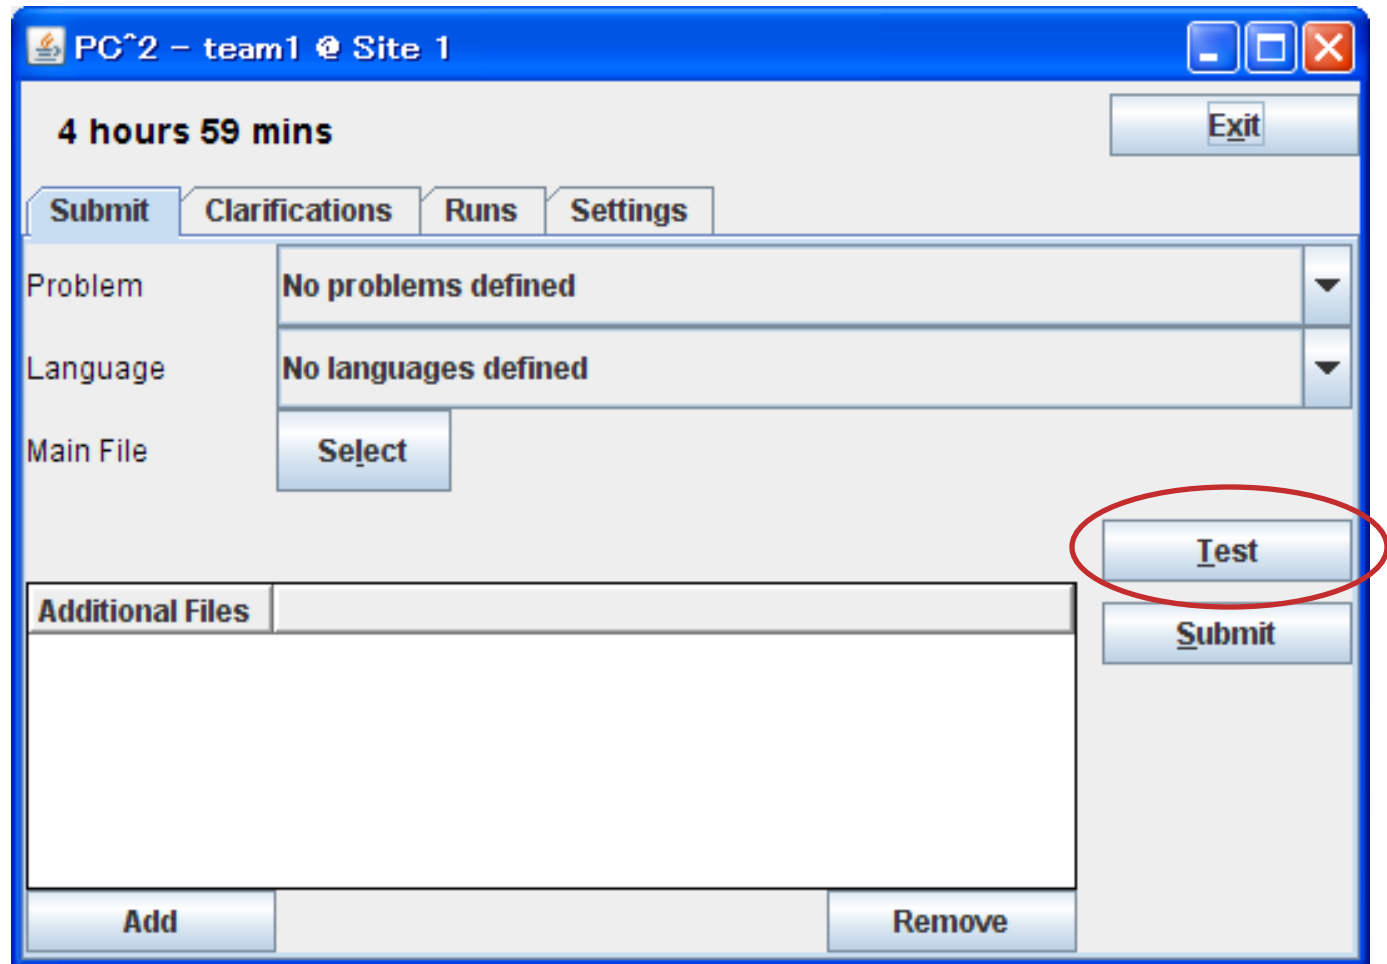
PC^2 – team1 @ Site 1

4 hours 59 mins

Exit

Submit | Clarifications | Runs | Settings

Problem
No problems defined

Language
No languages defined

Main File
Select

Test

Submit

| Additional Files | |
|---|---|

Add

Remove